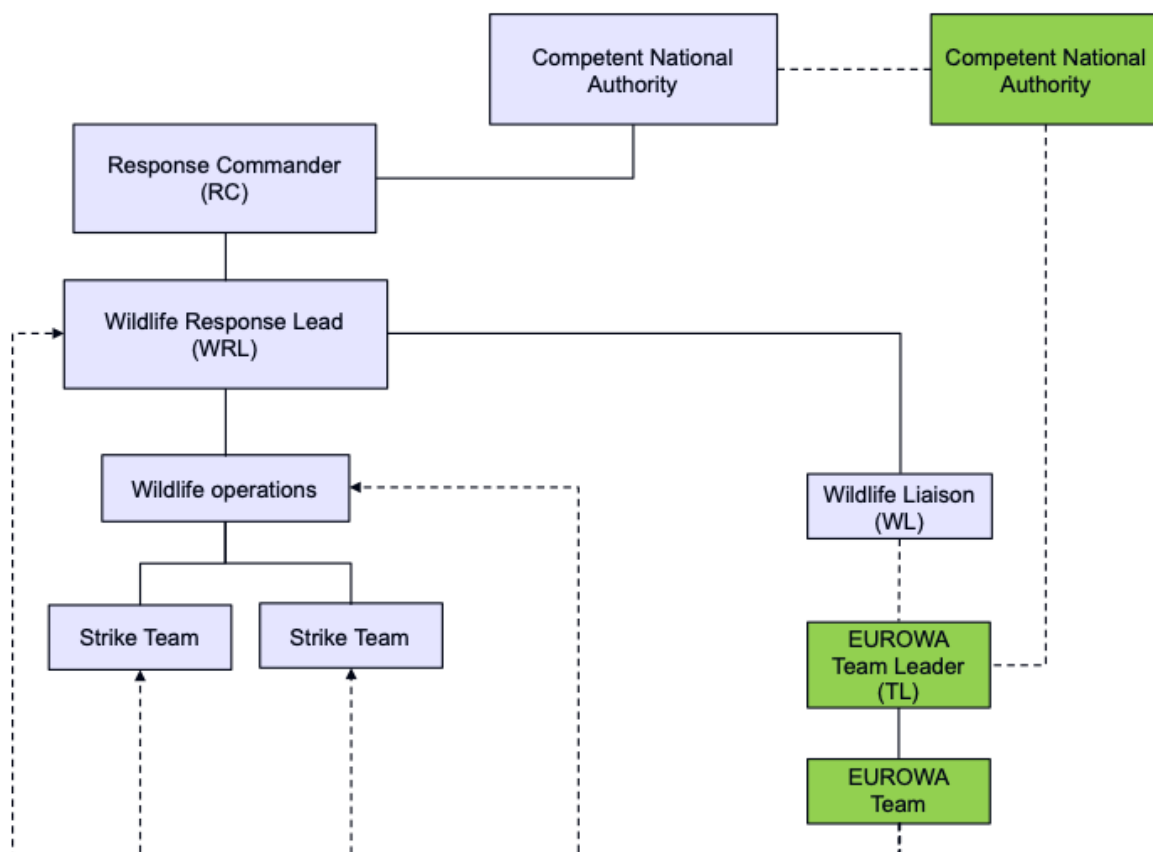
Competent National Authority

Competent National Authority

Response Commander (RC)

Wildlife Response Lead (WRL)

Wildlife operations

Wildlife Liaison (WL)

Strike Team

Strike Team

EUROWA Team Leader (TL)

EUROWA Team